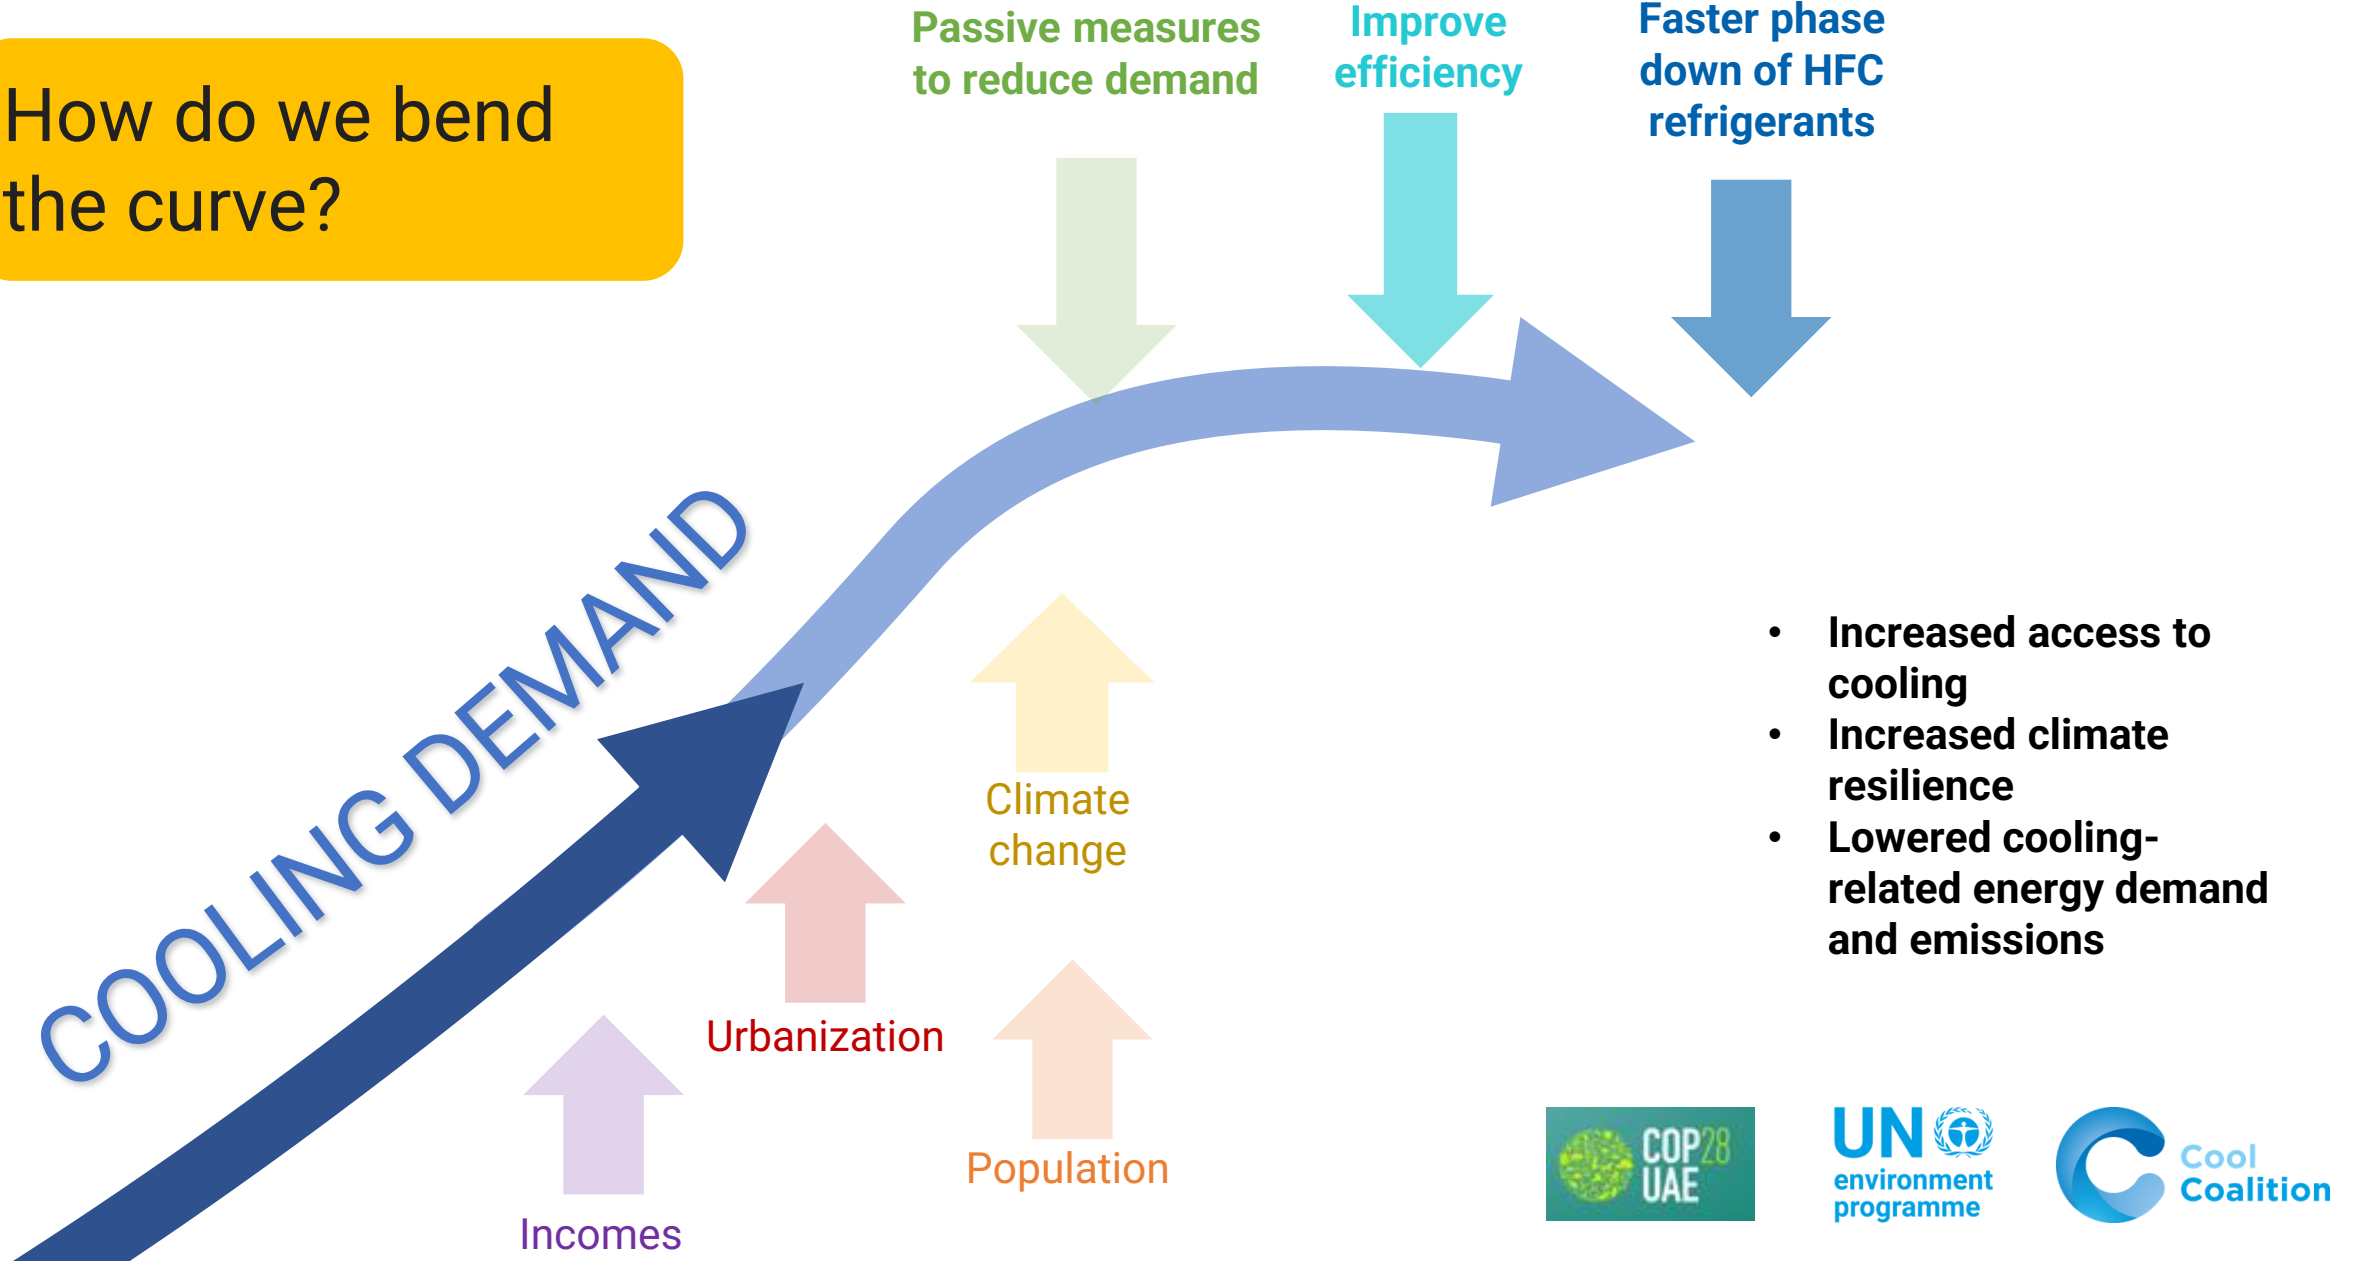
How do we bend the curve?

Passive measures to reduce demand

Improve efficiency

Faster phase down of HFC refrigerants

COOLING DEMAND

Climate change

Urbanization

Population

Incomes

- Increased access to cooling
- Increased climate resilience
- Lowered cooling-related energy demand and emissions

COP28 UAE

UN environment programme

Cool Coalition